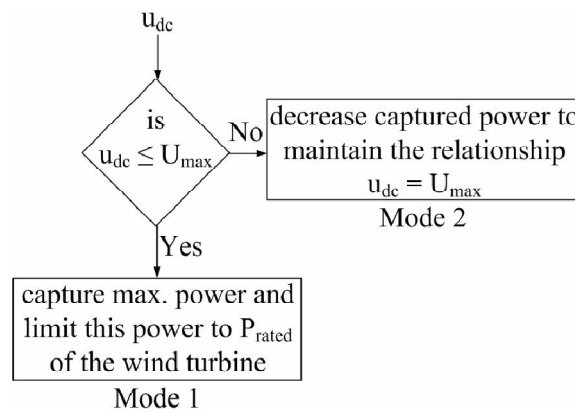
$u_{dc}$

is $u_{dc} \leq U_{max}$

No

decrease captured power to maintain the relationship $u_{dc} = U_{max}$

Mode 2

Yes

capture max. power and limit this power to $P_{rated}$ of the wind turbine

Mode 1